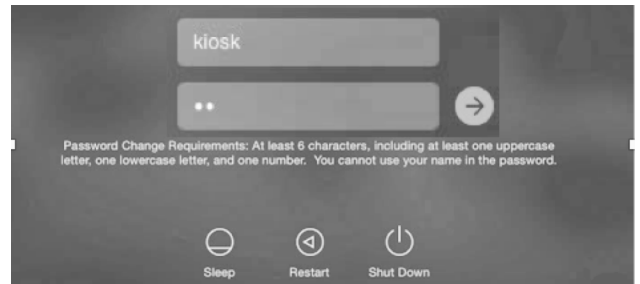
kiosk

••

Password Change Requirements: At least 6 characters, including at least one uppercase letter, one lowercase letter, and one number. You cannot use your name in the password.

Sleep Restart Shut Down